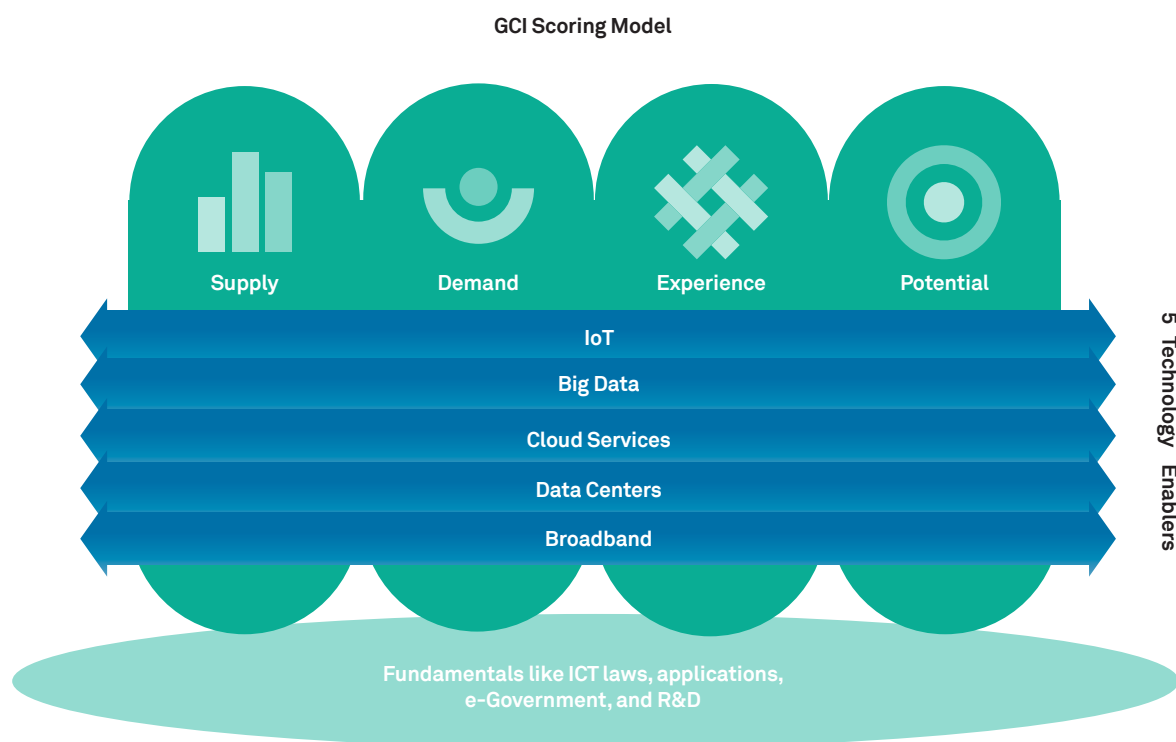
GCI Scoring Model

Supply

Demand

Experience

Potential

IoT

Big Data

Cloud Services

Data Centers

Broadband

5 Technology Enablers

Fundamentals like ICT laws, applications, e-Government, and R&D